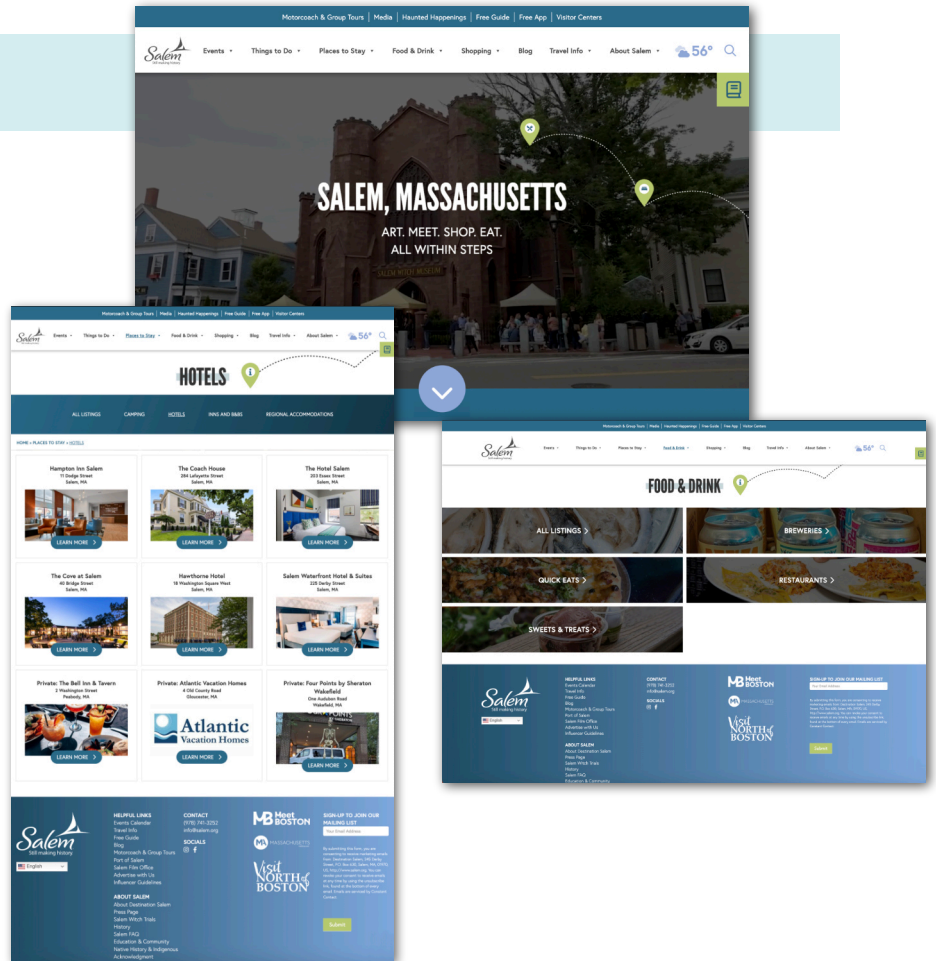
Motorcoach & Group Tours | Media | Haunted Happenings | Free Guide | Free App | Visitor Centers

Salem Still making history.

Events Things to Do Places to Stay Food & Drink Shopping Blog Travel Info About Salem 56°

SALEM, MASSACHUSETTS

ART. MEET. SHOP. EAT. ALL WITHIN STEPS

Motorcoach & Group Tours | Media | Haunted Happenings | Free Guide | Free App | Visitor Centers

Salem

Events Things to Do Places to Stay Food & Drink Shopping Blog Travel Info About Salem 56°

HOTELS

ALL LISTINGS CAMPING HOTELS INNS AND B&BS REGIONAL ACCOMMODATIONS

HOME » PLACES TO STAY » HOTELS

Hampton Inn Salem
11 Dodge Street
Salem, MA
LEARN MORE

The Coach House
284 Lafayette Street
Salem, MA
LEARN MORE

The Hotel Salem
209 Essex Street
Salem, MA
LEARN MORE

The Cove at Salem
40 Bridge Street
Salem, MA
LEARN MORE

Hawthorne Hotel
18 Washington Square West
Salem, MA
LEARN MORE

Salem Waterfront Hotel & Suites
225 Derby Street
Salem, MA
LEARN MORE

Private: The Bell Inn & Tavern
2 Washington Street
Peabody, MA
LEARN MORE

Private: Atlantic Vacation Homes
4 Old County Road
Gloucester, MA
Atlantic Vacation Homes
LEARN MORE

Private: Four Points by Sheraton Wakefield
One Audubon Road
Wakefield, MA
LEARN MORE

Salem Still making history.
English

HELPFUL LINKS
Events Calendar
Travel Info
Free Guide
Blog
Motorcoach & Group Tours
Port of Salem
Salem Film Office
Advertise with Us
Influencer Guidelines

ABOUT SALEM
About Destination Salem
Press Page
Salem Witch Trials
History
Salem FAQ
Education & Community
Native History & Indigenous Acknowledgment

CONTACT
(978) 741-3252
info@salem.org

SOCIALS

Meet BOSTON
MASSACHUSETTS
Visit NORTH of BOSTON

SIGN-UP TO JOIN OUR MAILING LIST
Your Email Address
Submit

Motorcoach & Group Tours | Media | Haunted Happenings | Free Guide | Free App | Visitor Centers

Salem

Events Things to Do Places to Stay Food & Drink Shopping Blog Travel Info About Salem 56°

FOOD & DRINK

ALL LISTINGS >
BREWERIES >
QUICK EATS >
RESTAURANTS >
SWEETS & TREATS >

Salem
English

HELPFUL LINKS
Events Calendar
Travel Info
Free Guide
Blog
Motorcoach & Group Tours
Port of Salem
Salem Film Office
Advertise with Us
Influencer Guidelines

ABOUT SALEM
About Destination Salem
Press Page
Salem Witch Trials
History
Salem FAQ
Education & Community

CONTACT
(978) 741-3252
info@salem.org

SOCIALS

Meet BOSTON
MASSACHUSETTS
Visit NORTH of BOSTON

SIGN-UP TO JOIN OUR MAILING LIST
Your Email Address
Submit